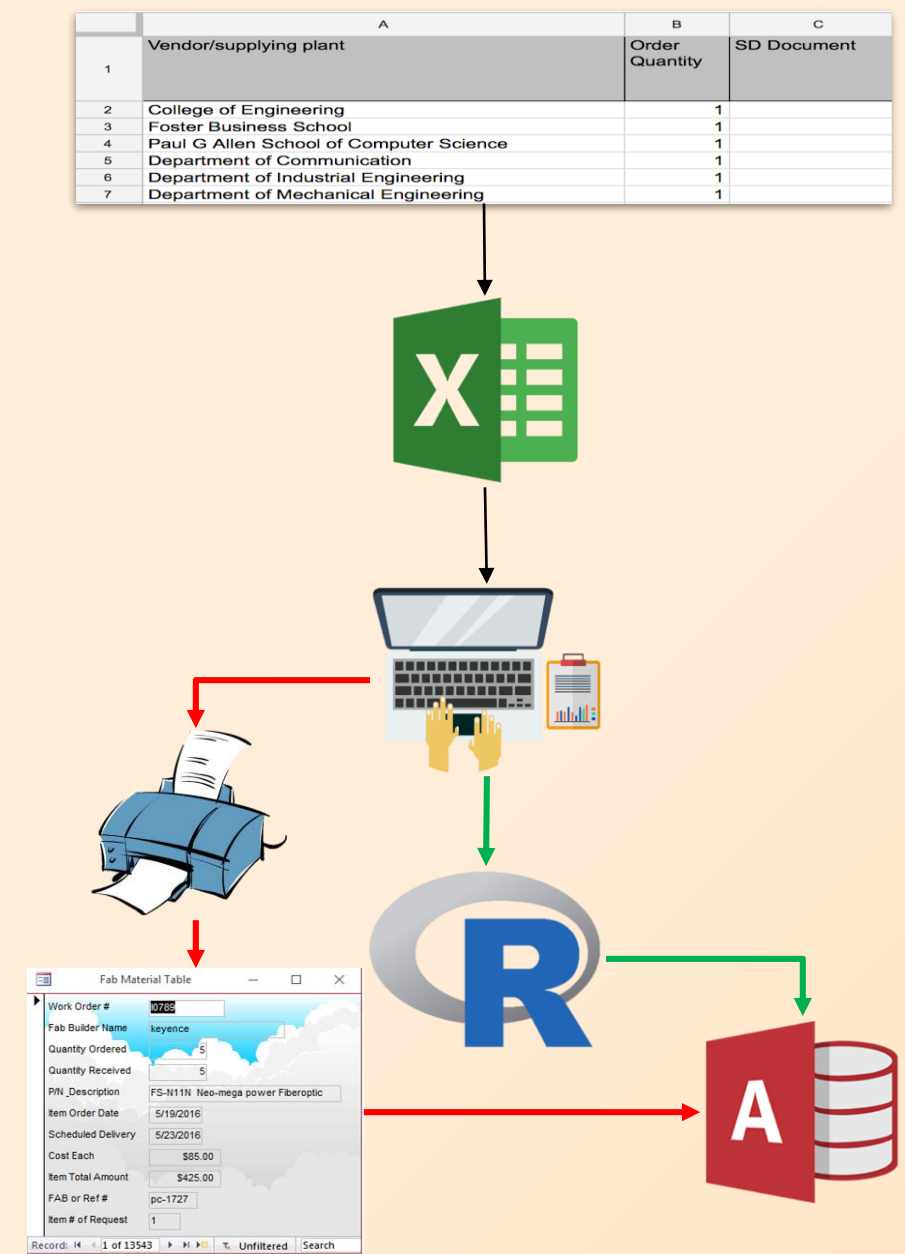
| | A | B | C |
|---|---|---|---|
| 1 | Vendor/supplying plant | Order Quantity | SD Document |
| 2 | College of Engineering | 1 | |
| 3 | Foster Business School | 1 | |
| 4 | Paul G Allen School of Computer Science | 1 | |
| 5 | Department of Communication | 1 | |
| 6 | Department of Industrial Engineering | 1 | |
| 7 | Department of Mechanical Engineering | 1 | |

X

Fab Material Table

Work Order # l0789
Fab Builder Name keyence
Quantity Ordered 5
Quantity Received 5
P/N_Description FS-N11N Neo-mega power Fiberoptic
Item Order Date 5/19/2016
Scheduled Delivery 5/23/2016
Cost Each $85.00
Item Total Amount $425.00
FAB or Ref # pc-1727
Item # of Request 1

Record: 1 of 13543 Unfiltered Search

R

A